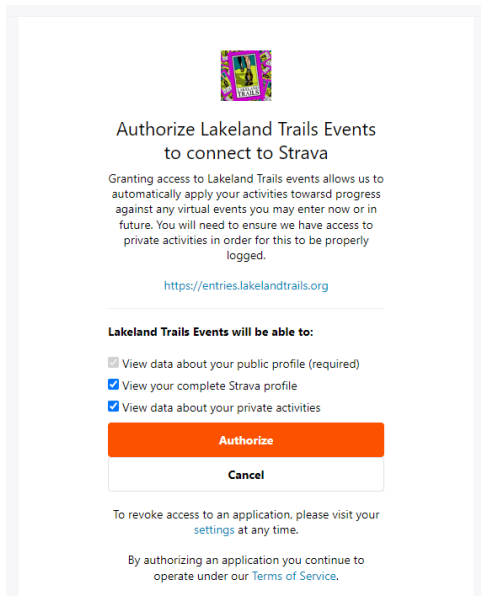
Authorize Lakeland Trails Events to connect to Strava

Granting access to Lakeland Trails events allows us to automatically apply your activities towarsd progress against any virtual events you may enter now or in future. You will need to ensure we have access to private activities in order for this to be properly logged.

https://entries.lakelandtrails.org

Lakeland Trails Events will be able to:

View data about your public profile (required)

View your complete Strava profile

View data about your private activities

Authorize

Cancel

To revoke access to an application, please visit your settings at any time.

By authorizing an application you continue to operate under our Terms of Service.